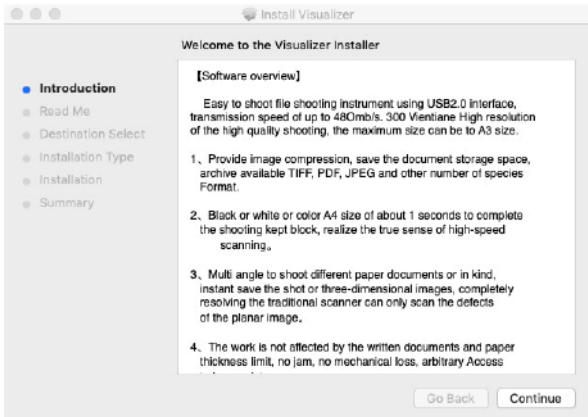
Install Visualizer

Welcome to the Visualizer Installer

Introduction
Read Me
Destination Select
Installation Type
Installation
Summary

【Software overview】

Easy to shoot file shooting instrument using USB2.0 interface, transmission speed of up to 480mb/s. 300 Vientiane High resolution of the high quality shooting, the maximum size can be to A3 size.

1、Provide image compression, save the document storage space, archive available TIFF, PDF, JPEG and other number of species Format.

2、Black or white or color A4 size of about 1 seconds to complete the shooting kept block, realize the true sense of high-speed scanning。

3、Multi angle to shoot different paper documents or in kind, instant save the shot or three-dimensional images, completely resolving the traditional scanner can only scan the defects of the planar image。

4、The work is not affected by the written documents and paper thickness limit, no jam, no mechanical loss, arbitrary Access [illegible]

Go Back
Continue